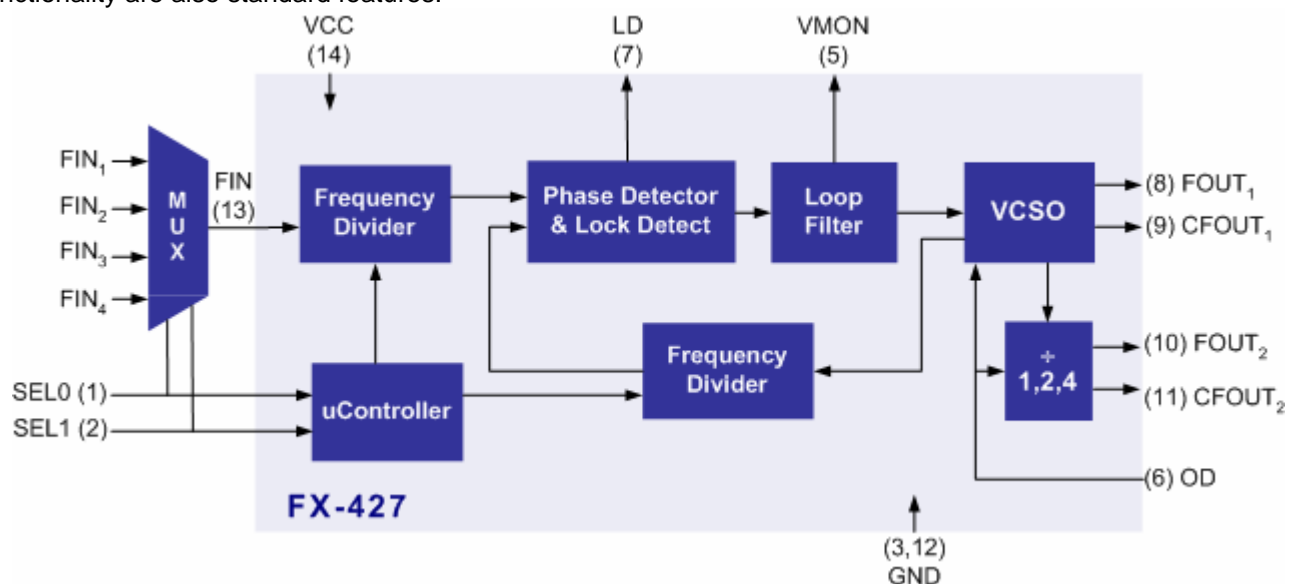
nctionality are also standard features.

VCC (14)

LD (7)

VMON (5)

$FIN_1$
$FIN_2$
$FIN_3$
$FIN_4$

M U X

FIN (13)

Frequency Divider

Phase Detector & Lock Detect

Loop Filter

VCSO

(8) $FOUT_1$
(9) $CFOUT_1$

Frequency Divider

÷ 1,2,4

(10) $FOUT_2$
(11) $CFOUT_2$

SEL0 (1)
SEL1 (2)

uController

(6) OD

FX-427

(3,12) GND